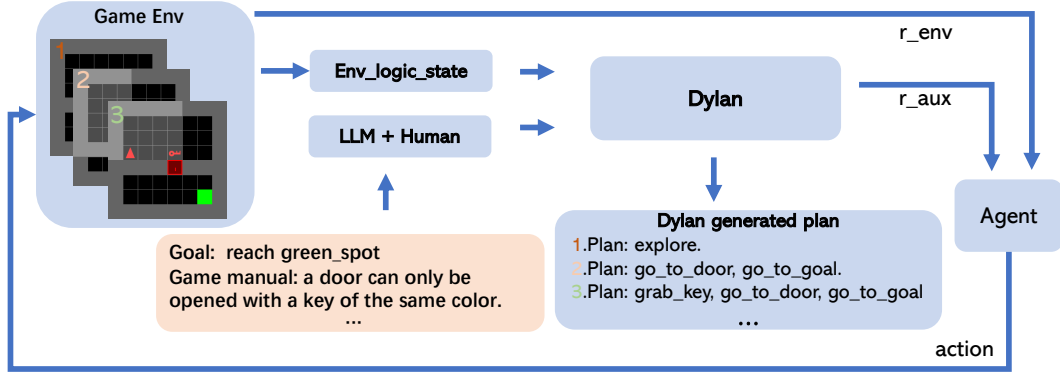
Game Env

1

2

3

r_env

Env_logic_state

Dylan

r_aux

LLM + Human

Agent

Goal: reach green_spot
Game manual: a door can only be opened with a key of the same color.
...

Dylan generated plan
1.Plan: explore.
2.Plan: go_to_door, go_to_goal.
3.Plan: grab_key, go_to_door, go_to_goal
...

action